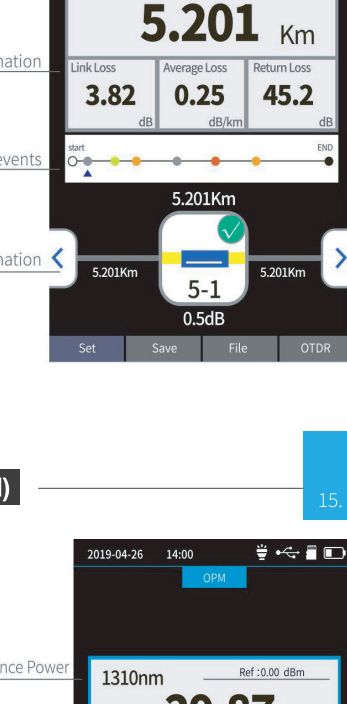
5.201 Km

mation

Link Loss
3.82
dB

Average Loss
0.25
dB/km

Return Loss
45.2
dB

events

start

END

5.201Km

mation

5.201Km

5-1

5.201Km

0.5dB

Set

Save

File

OTDR

l)

15.

2019-04-26 14:00

OPM

nce Power

1310nm

Ref :0.00 dBm

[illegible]